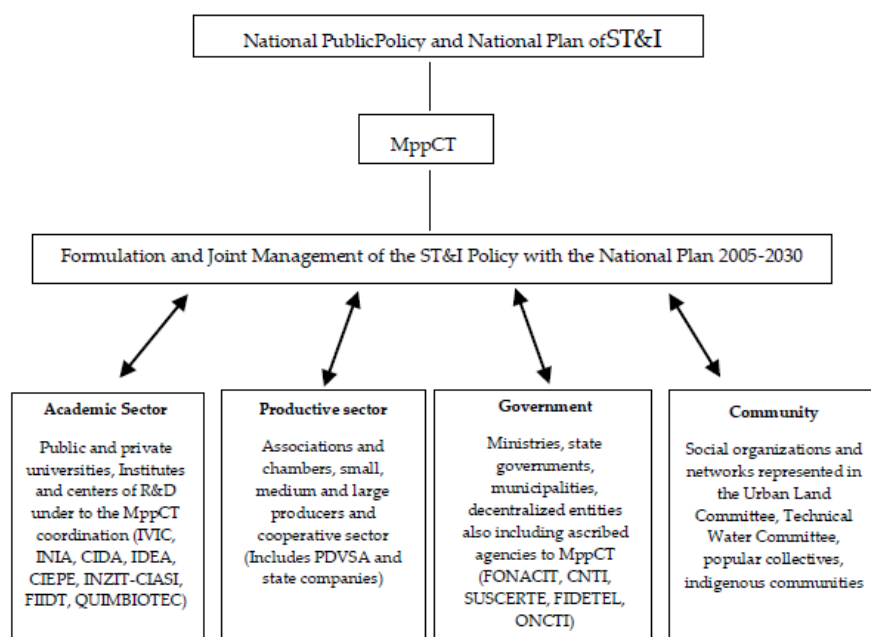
National PublicPolicy and National Plan ofST&I

MppCT

Formulation and Joint Management of the ST&I Policy with the National Plan 2005-2030

Academic Sector

Public and private universities, Institutes and centers of R&D under to the MppCT coordination (IVIC, INIA, CIDA, IDEA, CIEPE, INZIT-CIASI, FIIDT, QUIMBIOTEC)

Productive sector

Associations and chambers, small, medium and large producers and cooperative sector (Includes PDVSA and state companies)

Government

Ministries, state governments, municipalities, decentralized entities also including ascribed agencies to MppCT (FONACIT, CNTI, SUSCERTE, FIDETEL, ONCTI)

Community

Social organizations and networks represented in the Urban Land Committee, Technical Water Committee, popular collectives, indigenous communities